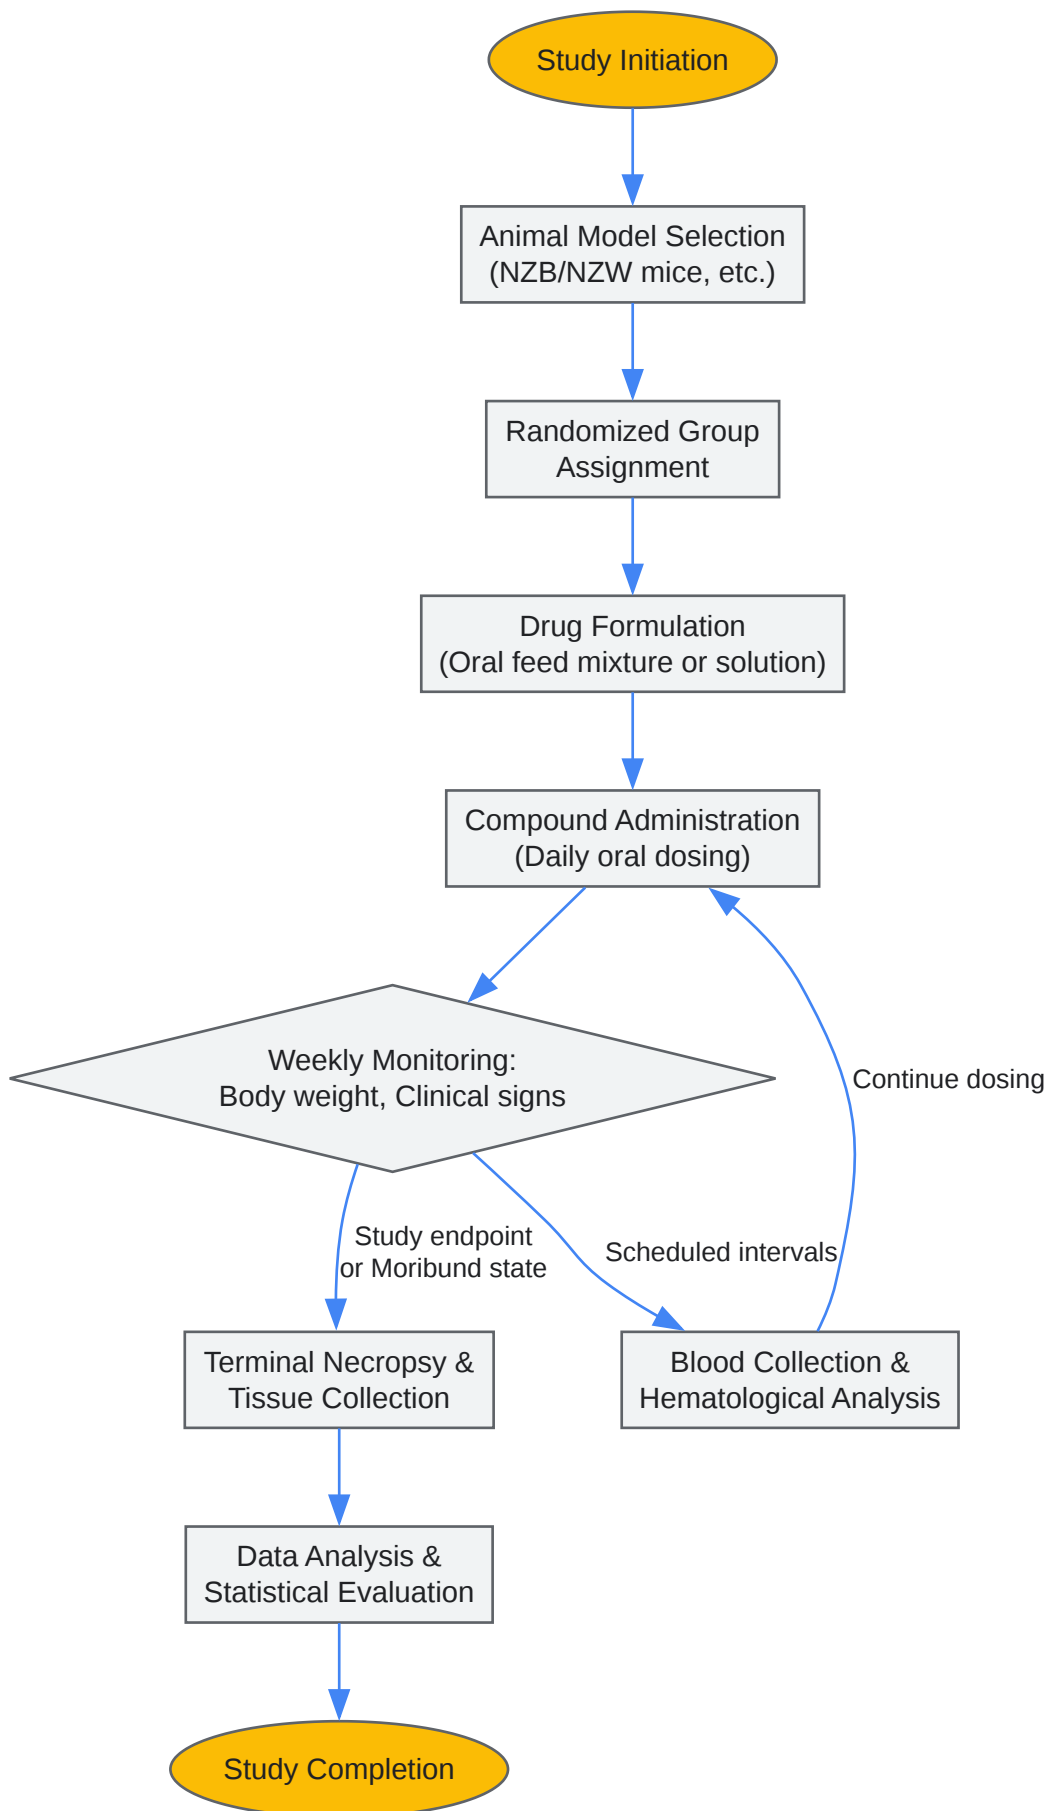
Study Initiation

Animal Model Selection
(NZB/NZW mice, etc.)

Randomized Group
Assignment

Drug Formulation
(Oral feed mixture or solution)

Compound Administration
(Daily oral dosing)

Weekly Monitoring:
Body weight, Clinical signs

Continue dosing

Study endpoint
or Moribund state

Scheduled intervals

Terminal Necropsy &
Tissue Collection

Blood Collection &
Hematological Analysis

Data Analysis &
Statistical Evaluation

Study Completion